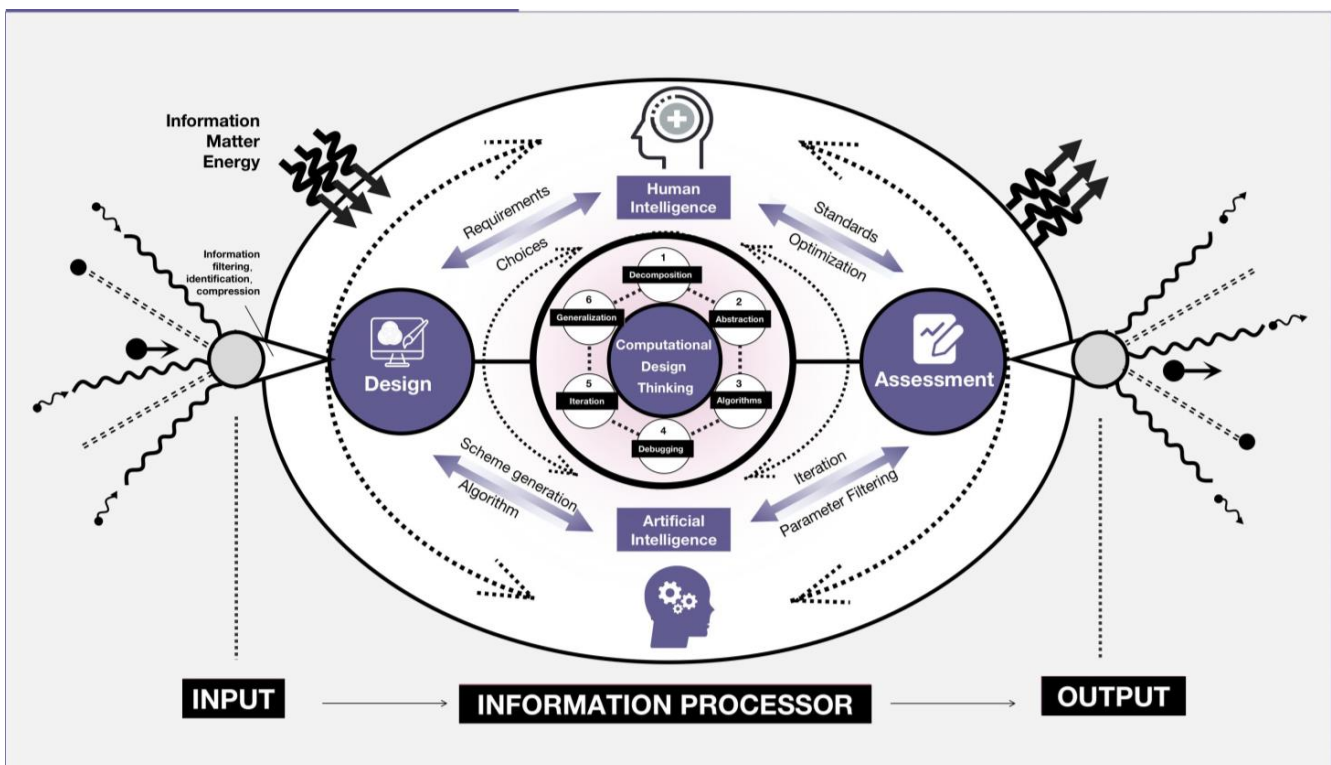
Information
Matter
Energy

Information filtering, identification, compression

Human Intelligence

Requirements
Choices

Standards
Optimization

Design

Assessment

1
Decomposition
2
Abstraction
3
Algorithms
4
Debugging
5
Iteration
6
Generalization

Computational Design Thinking

Scheme generation
Algorithm

Iteration
Parameter Filtering

Artificial Intelligence

INPUT

INFORMATION PROCESSOR

OUTPUT